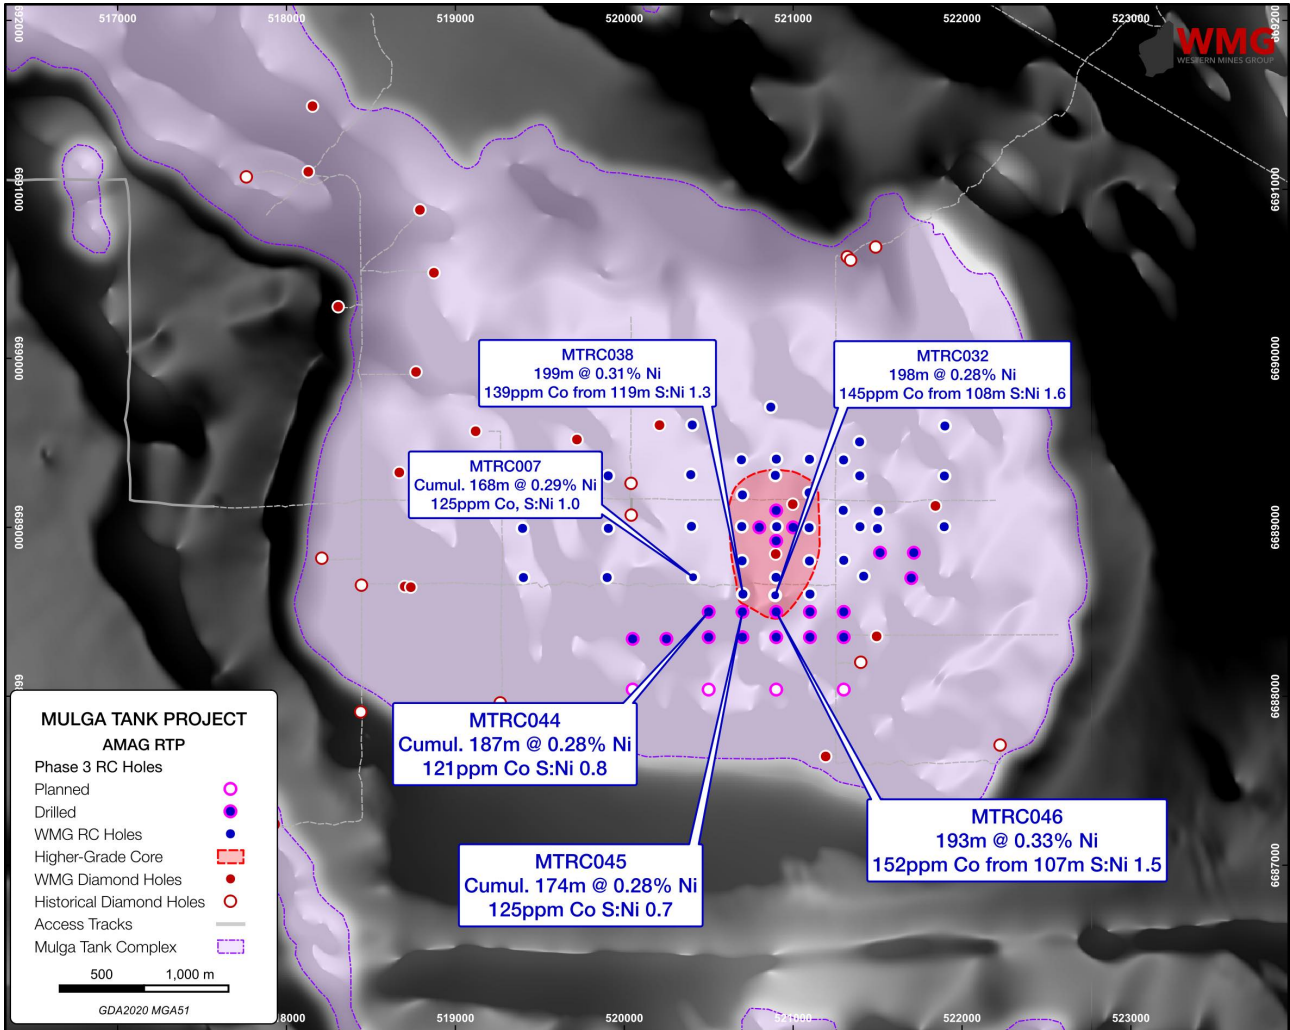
517000 518000 519000 520000 521000 522000 523000

6692000 6691000 6690000 6689000 6688000

6692000 6691000 6690000 6689000 6688000 6687000

WMG
WESTERN MINES GROUP

MTRC038
199m @ 0.31% Ni
139ppm Co from 119m S:Ni 1.3

MTRC032
198m @ 0.28% Ni
145ppm Co from 108m S:Ni 1.6

MTRC007
Cumul. 168m @ 0.29% Ni
125ppm Co, S:Ni 1.0

MTRC044
Cumul. 187m @ 0.28% Ni
121ppm Co S:Ni 0.8

MTRC045
Cumul. 174m @ 0.28% Ni
125ppm Co S:Ni 0.7

MTRC046
193m @ 0.33% Ni
152ppm Co from 107m S:Ni 1.5

MULGA TANK PROJECT
AMAG RTP
Phase 3 RC Holes
Planned
Drilled
WMG RC Holes
Higher-Grade Core
WMG Diamond Holes
Historical Diamond Holes
Access Tracks
Mulga Tank Complex

500 1,000 m

GDA2020 MGA51

518000 519000 520000 521000 522000 523000